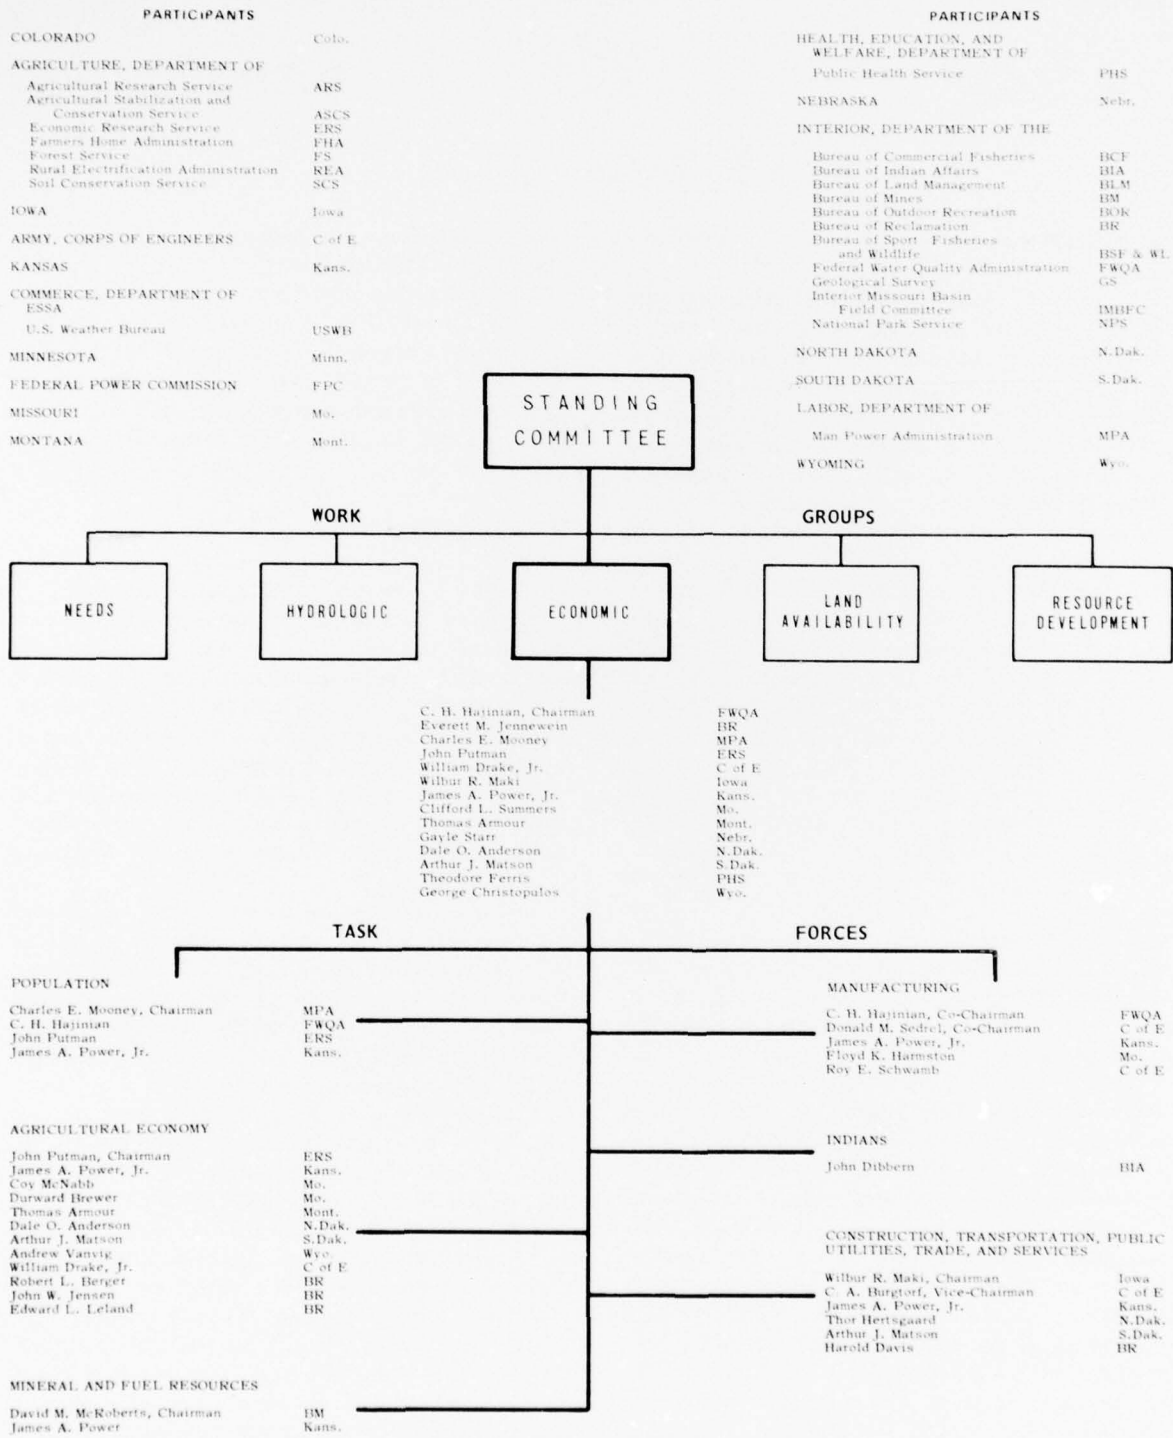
PARTICIPANTS

| | |
|---|---|
| COLORADO | Colo. |
| AGRICULTURE, DEPARTMENT OF | |
| Agricultural Research Service | ARS |
| Agricultural Stabilization and Conservation Service | ASCS |
| Economic Research Service | ERS |
| Farmers Home Administration | FHA |
| Forest Service | FS |
| Rural Electrification Administration | REA |
| Soil Conservation Service | SCS |
| IOWA | Iowa |
| ARMY, CORPS OF ENGINEERS | C of E |
| KANSAS | Kans. |
| COMMERCE, DEPARTMENT OF ESSA | |
| U.S. Weather Bureau | USWB |
| MINNESOTA | Minn. |
| FEDERAL POWER COMMISSION | FPC |
| MISSOURI | Mo. |
| MONTANA | Mont. |

PARTICIPANTS

| | |
|---|---|
| HEALTH, EDUCATION, AND WELFARE, DEPARTMENT OF | |
| Public Health Service | PHS |
| NEBRASKA | Nebr. |
| INTERIOR, DEPARTMENT OF THE | |
| Bureau of Commercial Fisheries | BCF |
| Bureau of Indian Affairs | BIA |
| Bureau of Land Management | BLM |
| Bureau of Mines | BM |
| Bureau of Outdoor Recreation | BOR |
| Bureau of Reclamation | BR |
| Bureau of Sport Fisheries and Wildlife | BSF & WL |
| Federal Water Quality Administration | FWQA |
| Geological Survey | GS |
| Interior Missouri Basin Field Committee | IMBFC |
| National Park Service | NPS |
| NORTH DAKOTA | N.Dak. |
| SOUTH DAKOTA | S.Dak. |
| LABOR, DEPARTMENT OF | |
| Man Power Administration | MPA |
| WYOMING | Wyo. |

STANDING COMMITTEE

WORK GROUPS

NEEDS

HYDROLOGIC

ECONOMIC

LAND AVAILABILITY

RESOURCE DEVELOPMENT

| | |
|---|---|
| C. H. Hajinian, Chairman | FWQA |
| Everett M. Jennewein | BR |
| Charles E. Mooney | MPA |
| John Putman | ERS |
| William Drake, Jr. | C of E |
| Wilbur R. Maki | Iowa |
| James A. Power, Jr. | Kans. |
| Clifford L. Summers | Mo. |
| Thomas Armour | Mont. |
| Gayle Starr | Nebr. |
| Dale O. Anderson | N.Dak. |
| Arthur J. Matson | S.Dak. |
| Theodore Ferris | PHS |
| George Christopulos | Wyo. |

TASK FORCES

POPULATION

| | |
|---|---|
| Charles E. Mooney, Chairman | MPA |
| C. H. Hajinian | FWQA |
| John Putman | ERS |
| James A. Power, Jr. | Kans. |

AGRICULTURAL ECONOMY

| | |
|---|---|
| John Putman, Chairman | ERS |
| James A. Power, Jr. | Kans. |
| Coy McNabb | Mo. |
| Durward Brewer | Mo. |
| Thomas Armour | Mont. |
| Dale O. Anderson | N.Dak. |
| Arthur J. Matson | S.Dak. |
| Andrew Vanvig | Wyo. |
| William Drake, Jr. | C of E |
| Robert L. Berger | BR |
| John W. Jensen | BR |
| Edward L. Leland | BR |

MINERAL AND FUEL RESOURCES

| | |
|---|---|
| David M. McRoberts, Chairman | BM |
| James A. Power | Kans. |

MANUFACTURING

| | |
|---|---|
| C. H. Hajinian, Co-Chairman | FWQA |
| Donald M. Sedrel, Co-Chairman | C of E |
| James A. Power, Jr. | Kans. |
| Floyd K. Harmston | Mo. |
| Roy E. Schwamb | C of E |

INDIANS

| | |
|---|---|
| John Dibbern | BIA |

CONSTRUCTION, TRANSPORTATION, PUBLIC UTILITIES, TRADE, AND SERVICES

| | |
|---|---|
| Wilbur R. Maki, Chairman | Iowa |
| C. A. Burgtorf, Vice-Chairman | C of E |
| James A. Power, Jr. | Kans. |
| Thor Hertsgaard | N.Dak. |
| Arthur J. Matson | S.Dak. |
| Harold Davis | BR |